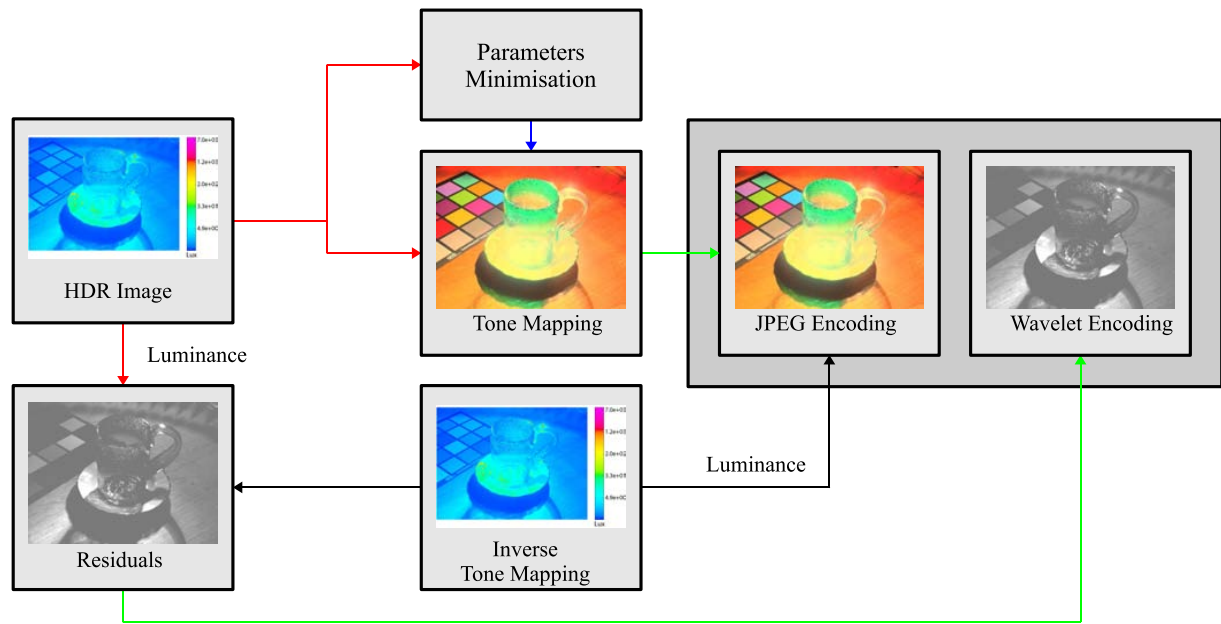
Parameters Minimisation

7.0e+03
1.2e+03
2.0e+02
3.3e+01
5.5e+00
Lux

HDR Image

Tone Mapping

JPEG Encoding

Wavelet Encoding

Luminance

7.0e+03
1.2e+03
2.0e+02
3.3e+01
5.5e+00
Lux

Luminance

Residuals

Inverse Tone Mapping